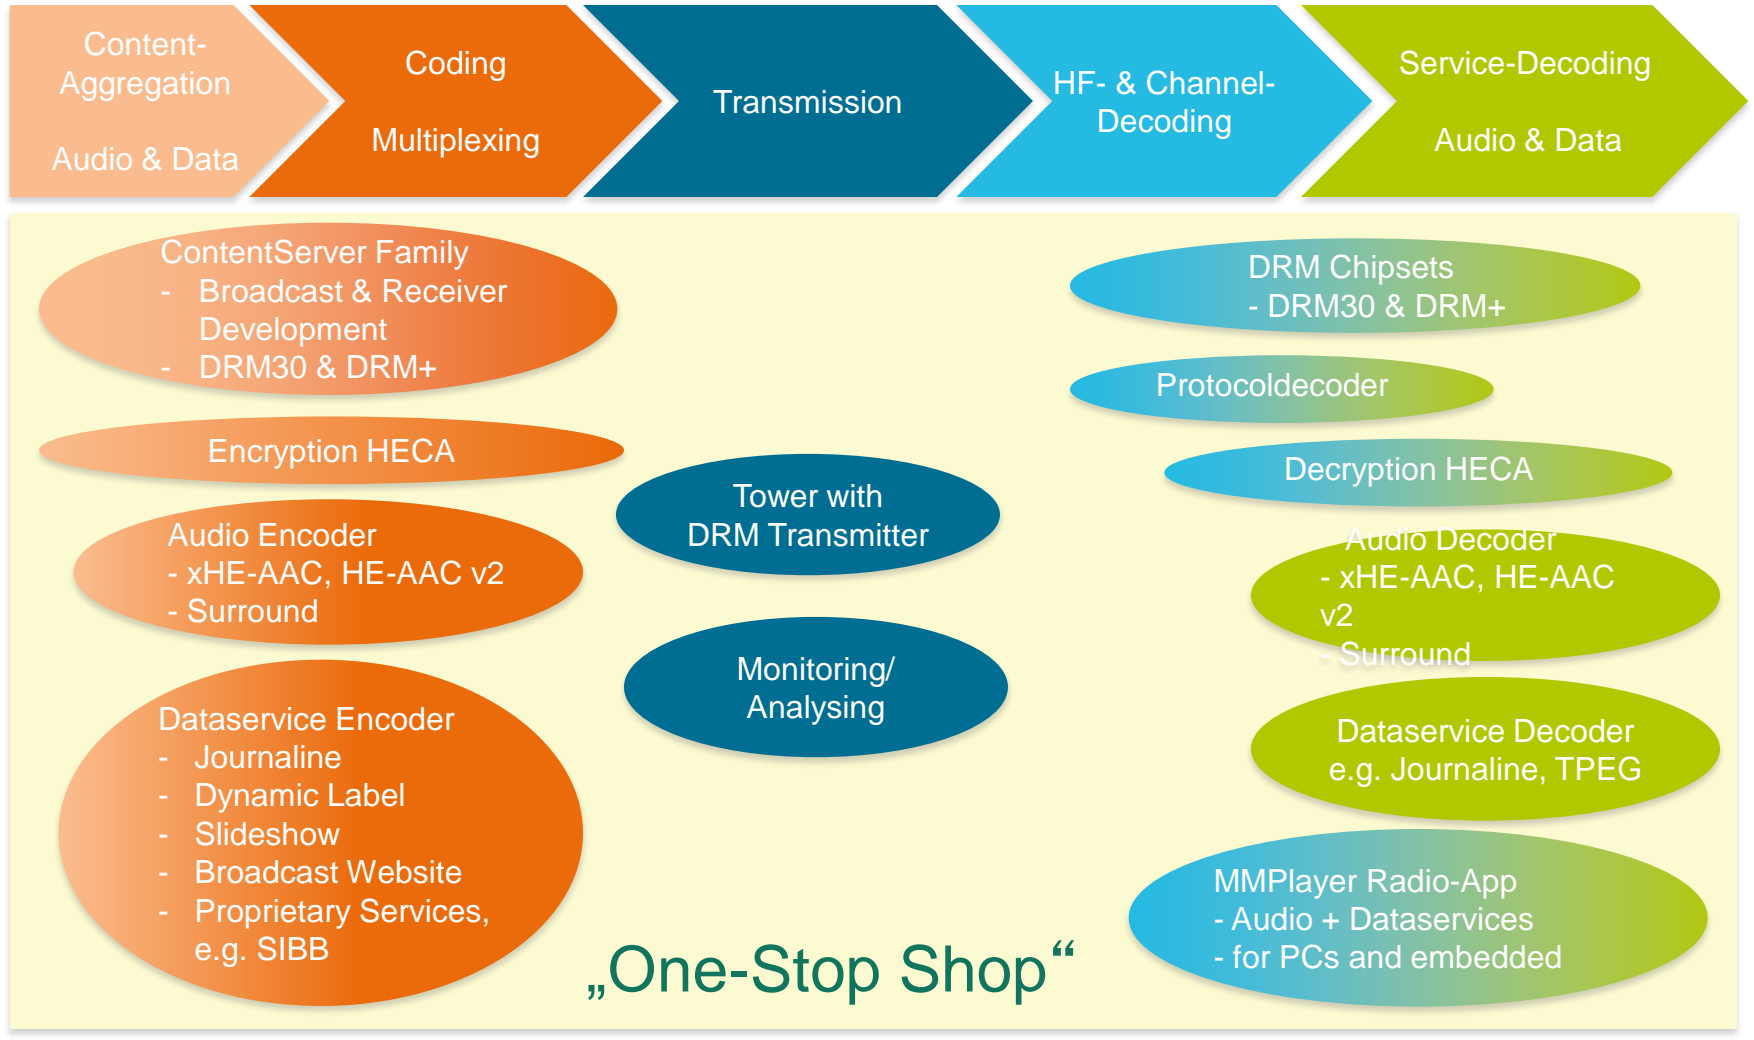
Content-Aggregation

Audio & Data

Coding

Multiplexing

Transmission

HF- & Channel-Decoding

Service-Decoding

Audio & Data

ContentServer Family
- Broadcast & Receiver Development
- DRM30 & DRM+

Encryption HECA

Audio Encoder
- xHE-AAC, HE-AAC v2
- Surround

Dataservice Encoder
- Journaline
- Dynamic Label
- Slideshow
- Broadcast Website
- Proprietary Services, e.g. SIBB

Tower with DRM Transmitter

Monitoring/ Analysing

DRM Chipsets
- DRM30 & DRM+

Protocoldecoder

Decryption HECA

Audio Decoder
- xHE-AAC, HE-AAC v2
- Surround

Dataservice Decoder
e.g. Journaline, TPEG

MMPlayer Radio-App
- Audio + Dataservices
- for PCs and embedded

„One-Stop Shop“